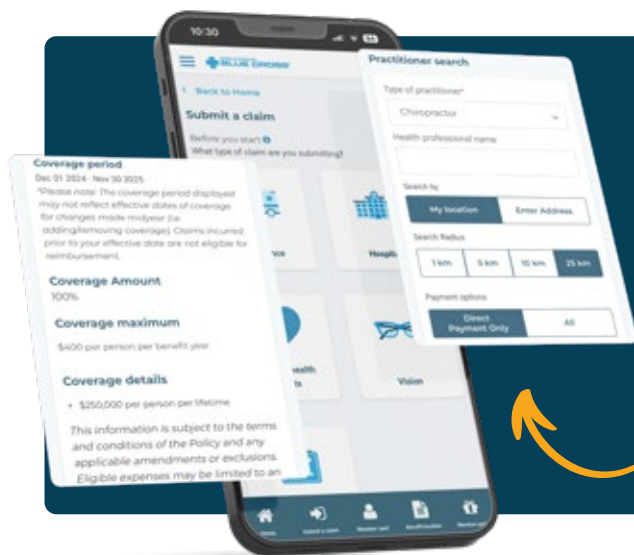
10:30

BLUE CROSS

< Back to Home

Submit a claim

Before you start
What type of claim are you submitting?

Hospital

Vision

Coverage period
Dec 01 2024 - Nov 30 2025
*Please note: The coverage period displayed may not reflect effective dates of coverage for changes made midyear (i.e. adding/removing coverage). Claims incurred prior to your effective date are not eligible for reimbursement.

Coverage Amount
100%

Coverage maximum
$400 per person per benefit year

Coverage details
• $250,000 per person per lifetime

This information is subject to the terms and conditions of the Policy and any applicable amendments or exclusions. Eligible expenses may be limited to an

Practitioner search

Type of practitioner*
Chiropractor

Health professional name

Search by
My location | Enter Address

Search Radius
1 km | 5 km | 10 km | 25 km

Payment options
Direct Payment Only | All

Home | Submit a claim | Member card | Beneficiaries | Member info